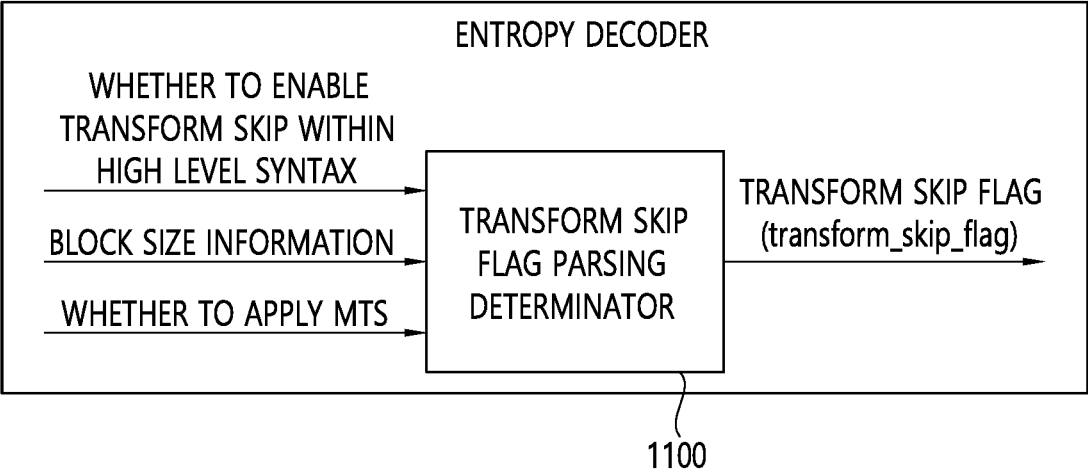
ENTROPY DECODER

WHETHER TO ENABLE TRANSFORM SKIP WITHIN HIGH LEVEL SYNTAX

BLOCK SIZE INFORMATION

WHETHER TO APPLY MTS

TRANSFORM SKIP FLAG PARSING DETERMINATOR

TRANSFORM SKIP FLAG (transform_skip_flag)

1100